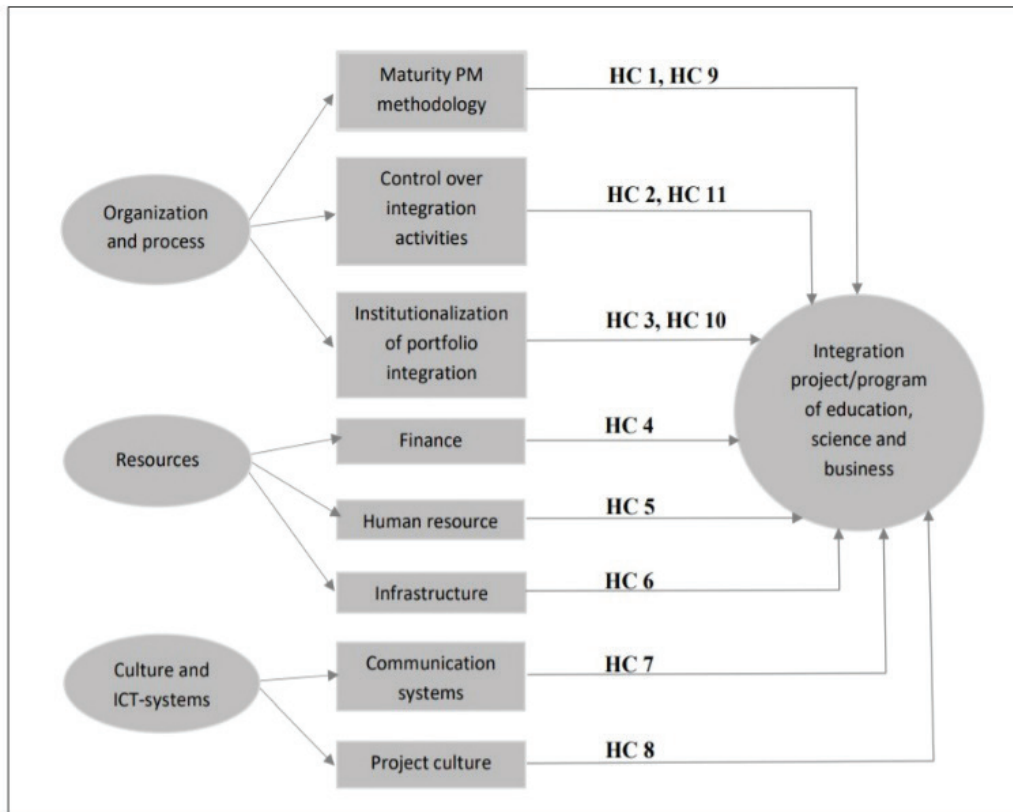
Organization and process

Maturity PM methodology

HC 1, HC 9

Control over integration activities

HC 2, HC 11

Institutionalization of portfolio integration

HC 3, HC 10

Integration project/program of education, science and business

Resources

Finance

HC 4

Human resource

HC 5

Infrastructure

HC 6

Culture and ICT-systems

Communication systems

HC 7

Project culture

HC 8